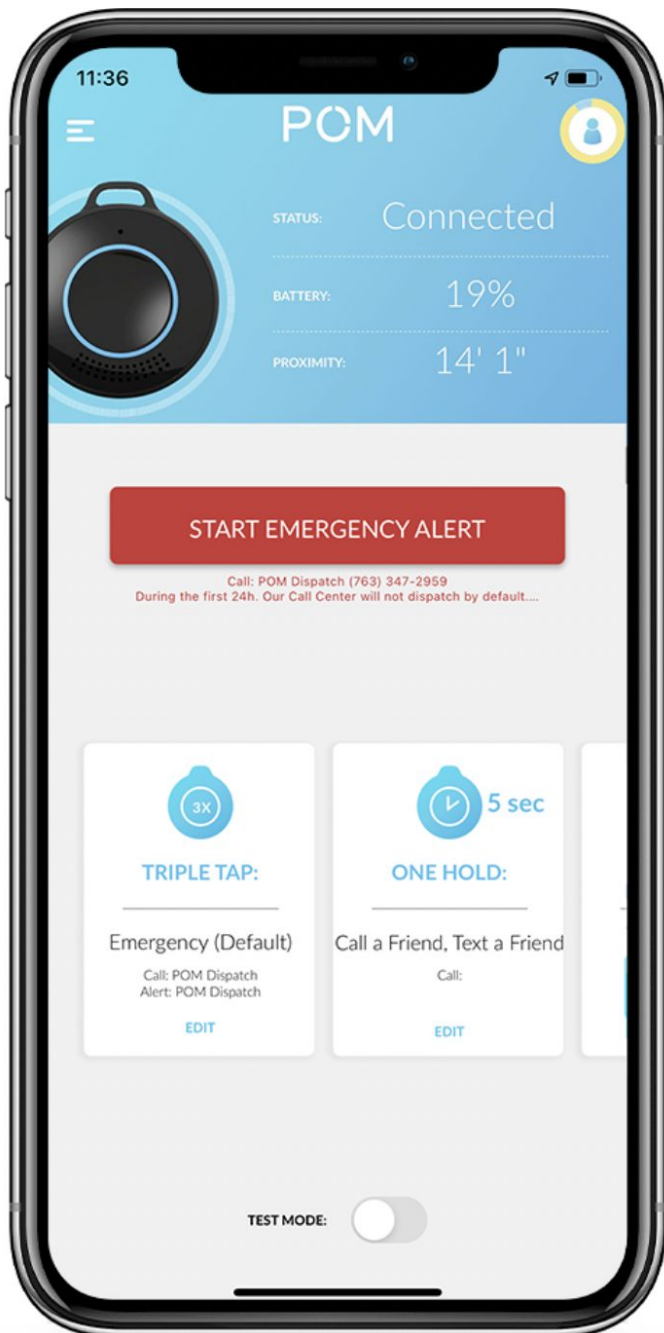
11:36

POM

STATUS: Connected

BATTERY: 19%

PROXIMITY: 14' 1"

START EMERGENCY ALERT

Call: POM Dispatch (763) 347-2959
During the first 24h. Our Call Center will not dispatch by default....

3X

TRIPLE TAP:

Emergency (Default)

Call: POM Dispatch
Alert: POM Dispatch

EDIT

5 sec

ONE HOLD:

Call a Friend, Text a Friend

Call:

EDIT

TEST MODE: